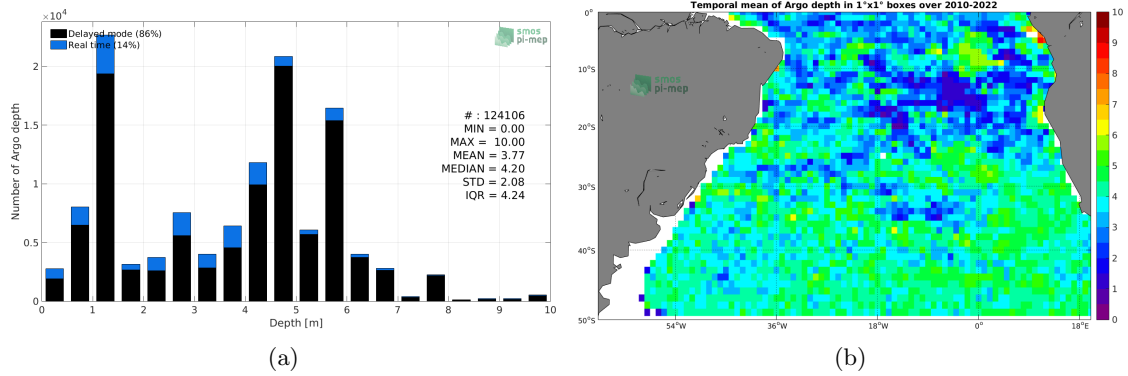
$\times10^4$

Delayed mode (86%)
Real time (14%)

smos pi-mep

Number of Argo depth

2
1.5
1
0.5
0

# : 124106
MIN = 0.00
MAX = 10.00
MEAN = 3.77
MEDIAN = 4.20
STD = 2.08
IQR = 4.24

0 1 2 3 4 5 6 7 8 9 10
Depth [m]

(a)

Temporal mean of Argo depth in 1°x1° boxes over 2010-2022

smos pi-mep

0°
10°S
20°S
30°S
40°S
50°S

54°W 36°W 18°W 0° 18°E

10
9
8
7
6
5
4
3
2
1
0

(b)